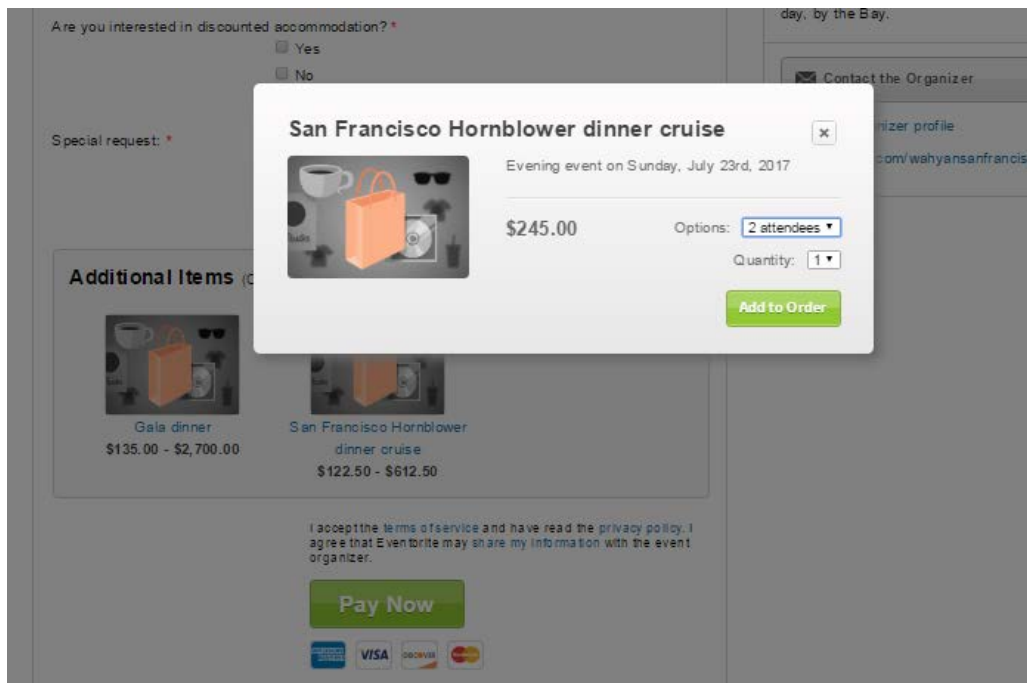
Are you interested in discounted accommodation? *
Yes
No

Special request: *

day, by the Bay.

Contact the Organizer

nizer profile

com/wahyansanfrancis

San Francisco Hornblower dinner cruise

×

Evening event on Sunday, July 23rd, 2017

$245.00

Options: 2 attendees

Quantity: 1

Add to Order

Additional Items (C

Gala dinner
$135.00 - $2,700.00

San Francisco Hornblower dinner cruise
$122.50 - $612.50

I accept the terms of service and have read the privacy policy. I agree that Eventbrite may share my information with the event organizer.

Pay Now

VISA DISCOVER